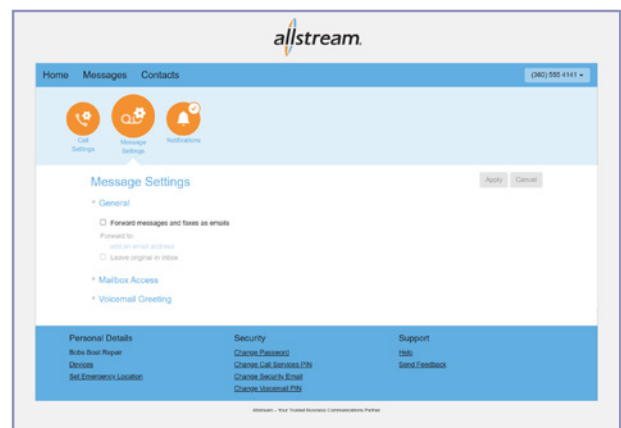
allstream.

Home Messages Contacts

(360) 555 4141

Call Settings

Message Settings

Notifications

Message Settings

Apply Cancel

General

Forward messages and faxes as emails

Forward to:

add an email address

Leave original in inbox

Mailbox Access

Voicemail Greeting

Personal Details

Bobs Boat Repair

Devices

Set Emergency Location

Security

Change Password

Change Call Services PIN

Change Security Email

Change Voicemail PIN

Support

Help

Send Feedback

Allstream – Your Trusted Business Communications Partner